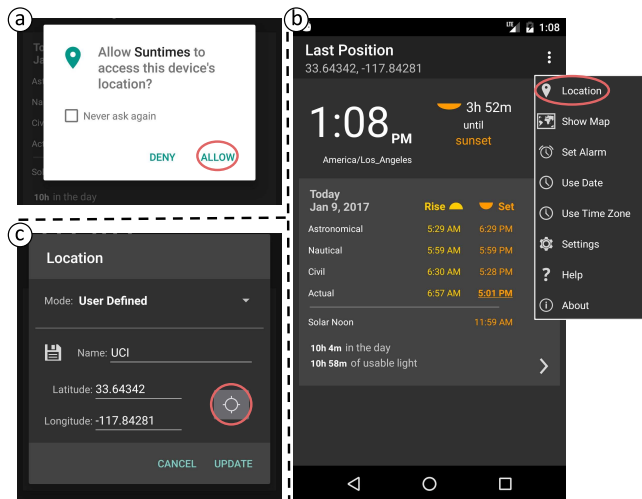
a

Tod
Jan
Ast
Nau
Civ
Act

Allow **Suntimes** to access this device's location?

Never ask again

DENY ALLOW

10h in the day

c

Location

Mode: **User Defined**

Name: UCI

Latitude: 33.64342

Longitude: -117.84281

CANCEL UPDATE

b

LTE 1:08

Last Position
33.64342, -117.84281

1:08 PM
America/Los_Angeles

3h 52m
until
sunset

Today
Jan 9, 2017

| | Rise | Set |
|---|---|---|
| Astronomical | 5:29 AM | 6:29 PM |
| Nautical | 5:59 AM | 5:59 PM |
| Civil | 6:30 AM | 5:28 PM |
| Actual | 6:57 AM | 5:01 PM |
| Solar Noon | | 11:59 AM |

10h 4m in the day
10h 58m of usable light

Location
Show Map
Set Alarm
Use Date
Use Time Zone
Settings
Help
About